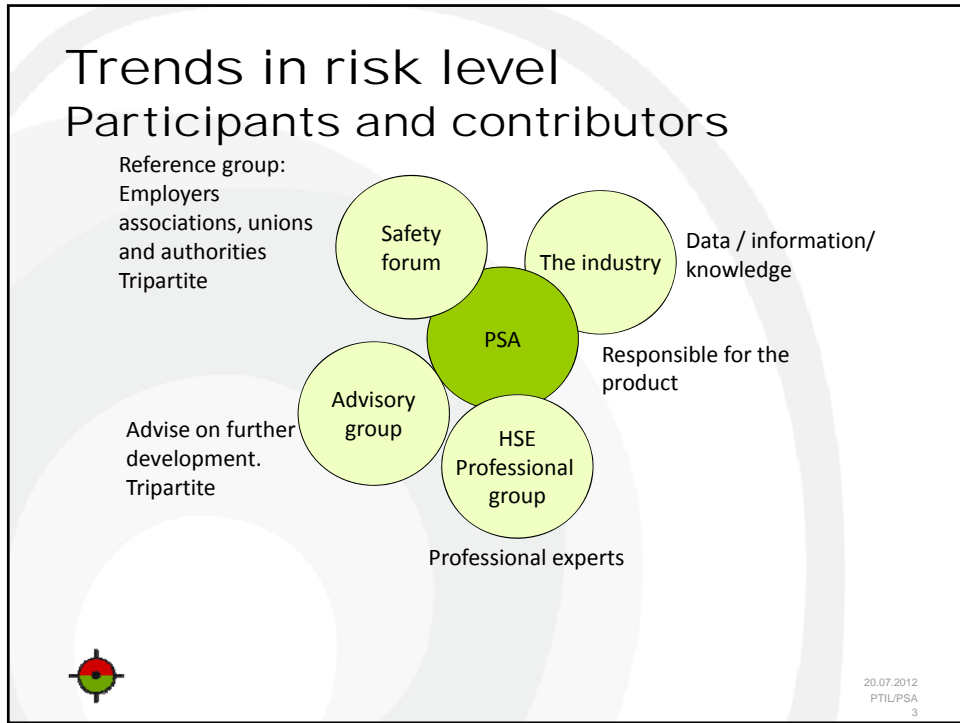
Trends in risk level
Participants and contributors

Reference group: Employers associations, unions and authorities Tripartite

Safety forum

The industry

Data / information/ knowledge

PSA

Responsible for the product

Advisory group

Advise on further development. Tripartite

HSE Professional group

Professional experts

20.07.2012
PTIL/PSA
3